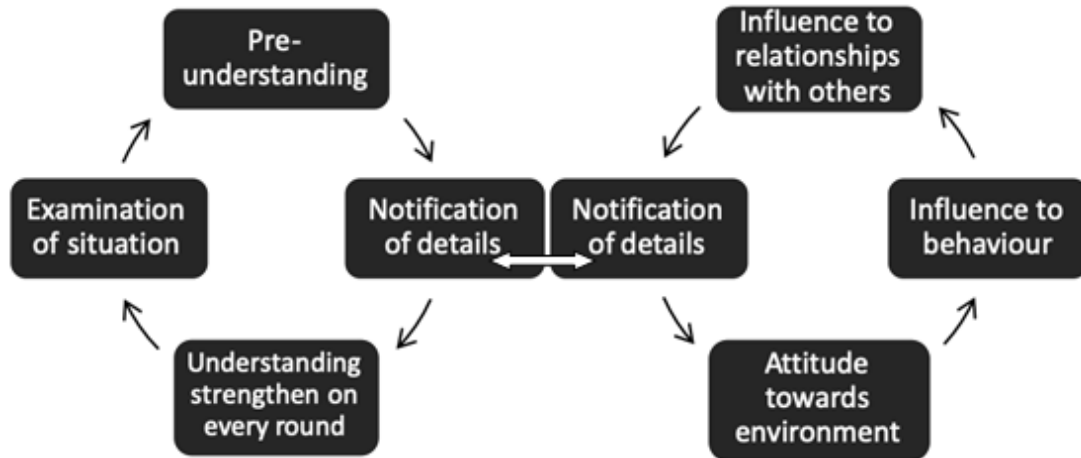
Pre-understanding

Notification of details

Understanding strengthen on every round

Examination of situation

Influence to relationships with others

Notification of details

Attitude towards environment

Influence to behaviour